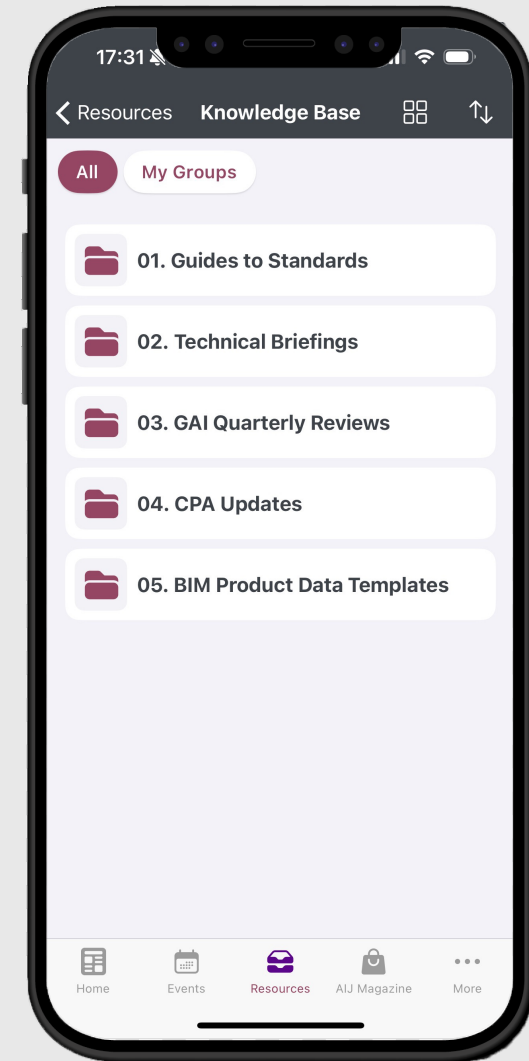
17:31

Resources Knowledge Base

All My Groups

01. Guides to Standards

02. Technical Briefings

03. GAI Quarterly Reviews

04. CPA Updates

05. BIM Product Data Templates

Home Events Resources AIJ Magazine More